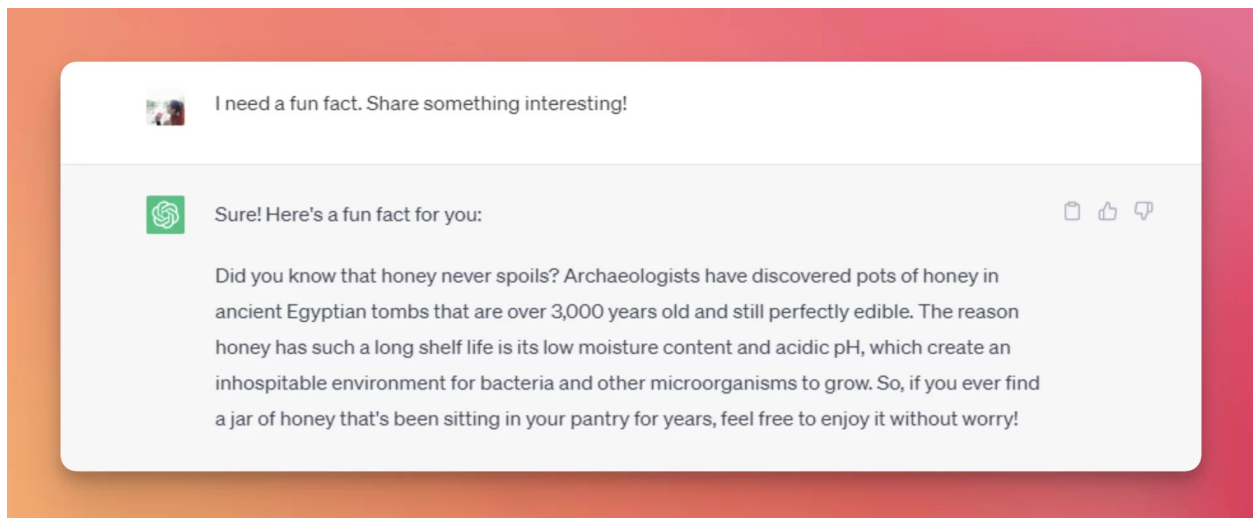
I need a fun fact. Share something interesting!

Sure! Here's a fun fact for you:

Did you know that honey never spoils? Archaeologists have discovered pots of honey in ancient Egyptian tombs that are over 3,000 years old and still perfectly edible. The reason honey has such a long shelf life is its low moisture content and acidic pH, which create an inhospitable environment for bacteria and other microorganisms to grow. So, if you ever find a jar of honey that's been sitting in your pantry for years, feel free to enjoy it without worry!